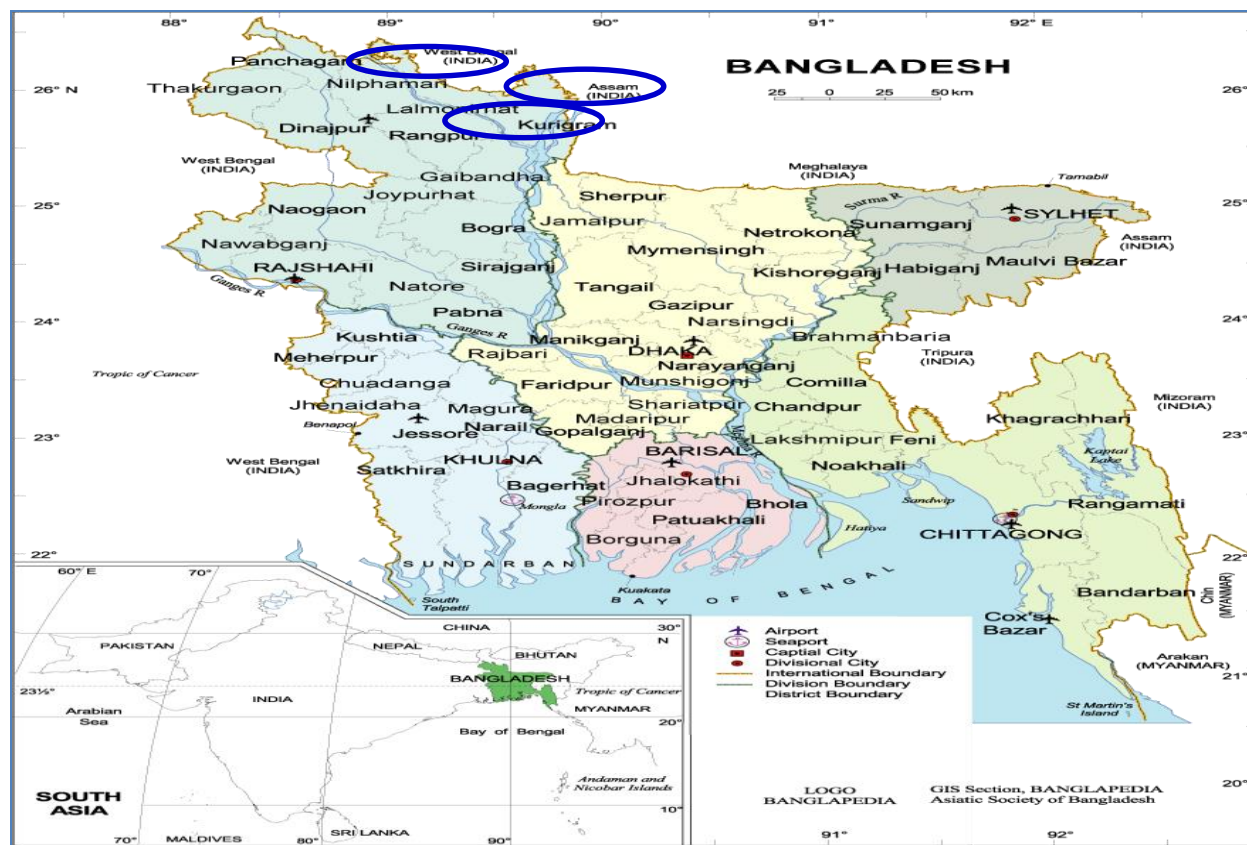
88° 89° 90° 91° 92° E

BANGLADESH

25 0 25 50 km

26° N
26°
25°
25°
24°
24°
23°
23°
22°
22°
21°
20°

West Bengal (INDIA)
Assam (INDIA)
Panchagarh
Thakurgaon
Nilphamari
Lalmonirhat
Dinajpur
Rangpur
Kurigram
West Bengal (INDIA)
Gaibandha
Meghalaya (INDIA)
Tamabil
Joypurhat
Sherpur
Naogaon
Jamalpur
Surma R.
Sunamganj
SYLHET
Bogra
Netrokona
Assam (INDIA)
Nawabganj
Mymensingh
RAJSHAHI
Sirajganj
Kishoreganj
Habiganj
Maulvi Bazar
Ganges R.
Natore
Tangail
Gazipur
Pabna
Narsingdi
Kushtia
Ganges R.
Manikganj
Brahmanbaria
Meherpur
Rajbari
DHAKA
Tripura (INDIA)
Narayanganj
Tropic of Cancer
Chuadanga
Faridpur
Munshiganj
Comilla
Mizoram (INDIA)
Jhenaidaha
Magura
Shariatpur
Chandpur
Khagrachhari
Narail
Madaripur
Benapol
Jessore
Gopalganj
Lakshmipur
Feni
Kaptai Lake
West Bengal (INDIA)
KHULNA
BARISAL
Noakhali
Satkhira
Jhalokathi
Bagerhat
Sandwip
Rangamati
Pirozpur
Bhola
Mongla
Patuakhali
Hatiya
CHITTAGONG
Borguna
SUNDARBAN
Kuakata
BAY OF BENGAL
Bandarban
Chin (MYANMAR)
South Talpatti
Cox's Bazar
Arakan (MYANMAR)
St Martin's Island

60° E 70° 30° N 20° 10°
23½°
CHINA
PAKISTAN
NEPAL
BHUTAN
BANGLADESH
Tropic of Cancer
INDIA
Arabian Sea
MYANMAR
Bay of Bengal
Andaman and Nicobar Islands
SOUTH ASIA
MALDIVES
SRI LANKA
70° 90°

Airport
Seaport
Captial City
Divisional City
International Boundary
Division Boundary
District Boundary

LOGO BANGLAPEDIA
GIS Section, BANGLAPEDIA
Asiatic Society of Bangladesh
91° 92°